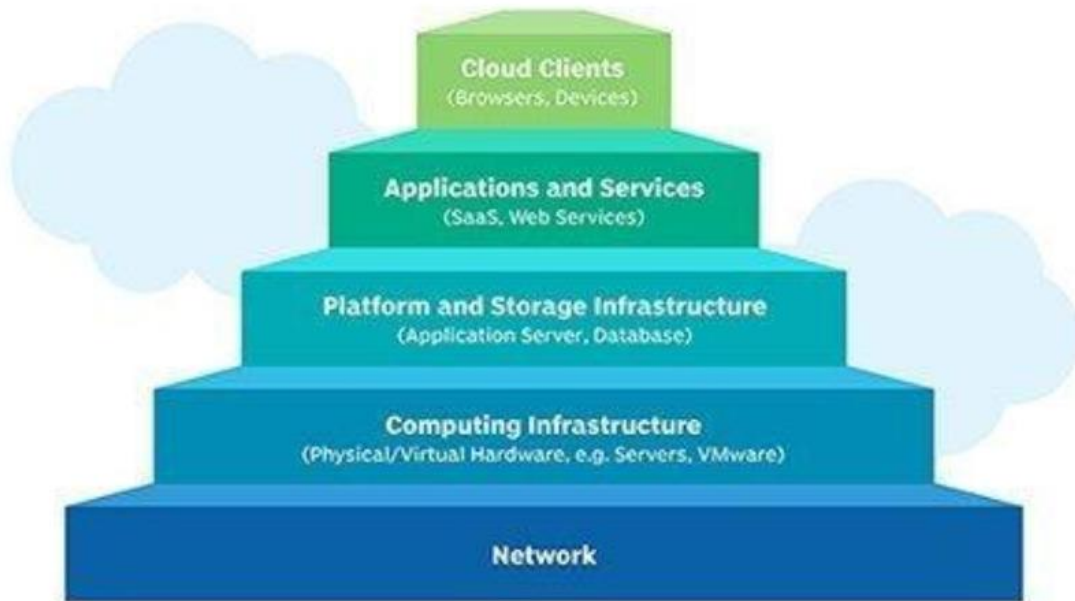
Cloud Clients
(Browsers, Devices)

Applications and Services
(SaaS, Web Services)

Platform and Storage Infrastructure
(Application Server, Database)

Computing Infrastructure
(Physical/Virtual Hardware, e.g. Servers, VMware)

Network